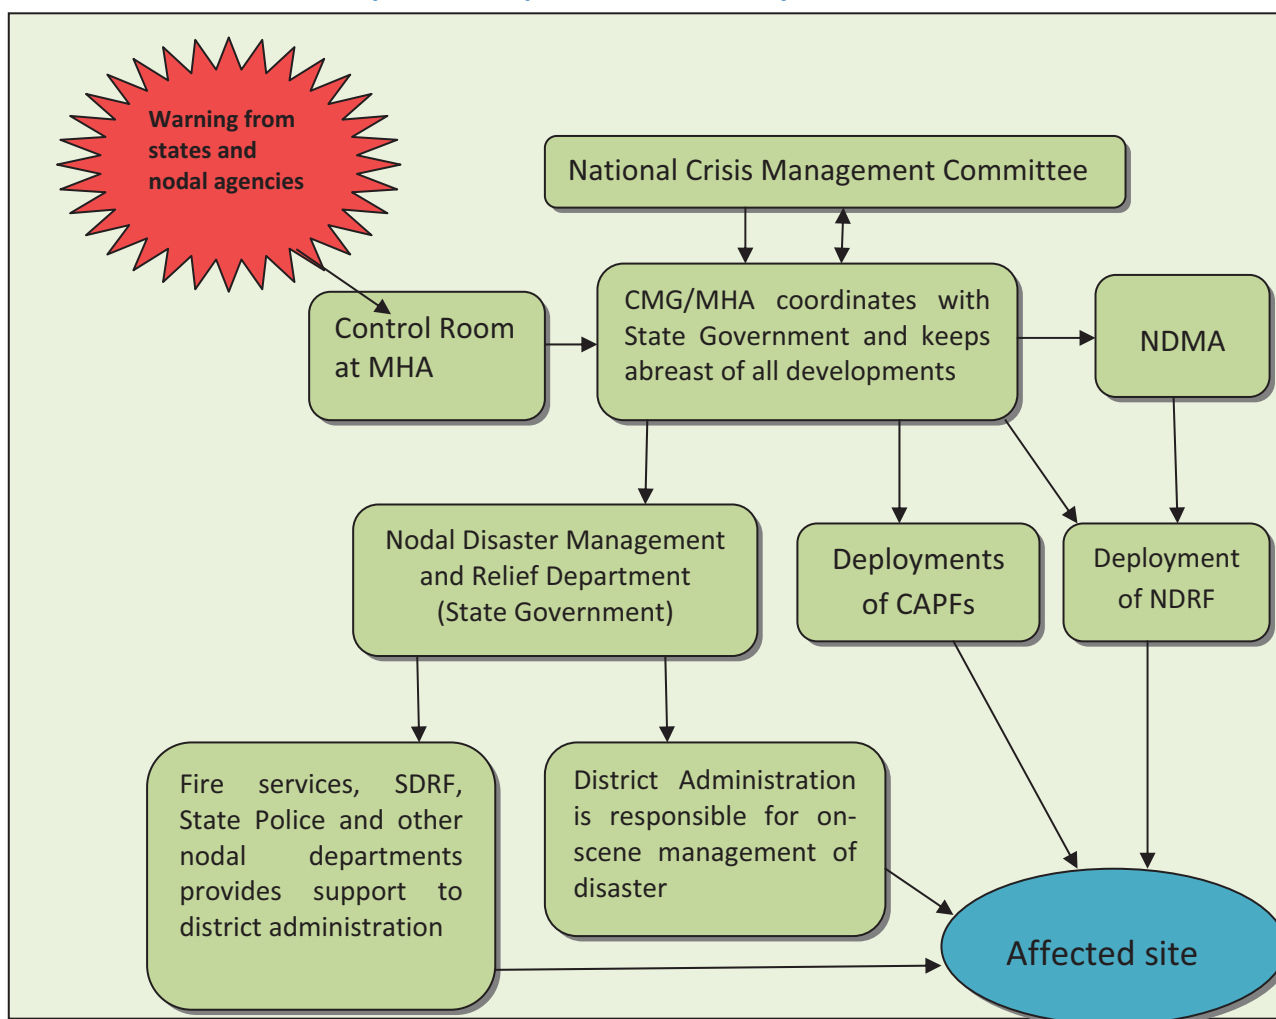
Warning from states and nodal agencies

National Crisis Management Committee

Control Room at MHA

CMG/MHA coordinates with State Government and keeps abreast of all developments

NDMA

Nodal Disaster Management and Relief Department (State Government)

Deployments of CAPFs

Deployment of NDRF

Fire services, SDRF, State Police and other nodal departments provides support to district administration

District Administration is responsible for on-scene management of disaster

Affected site